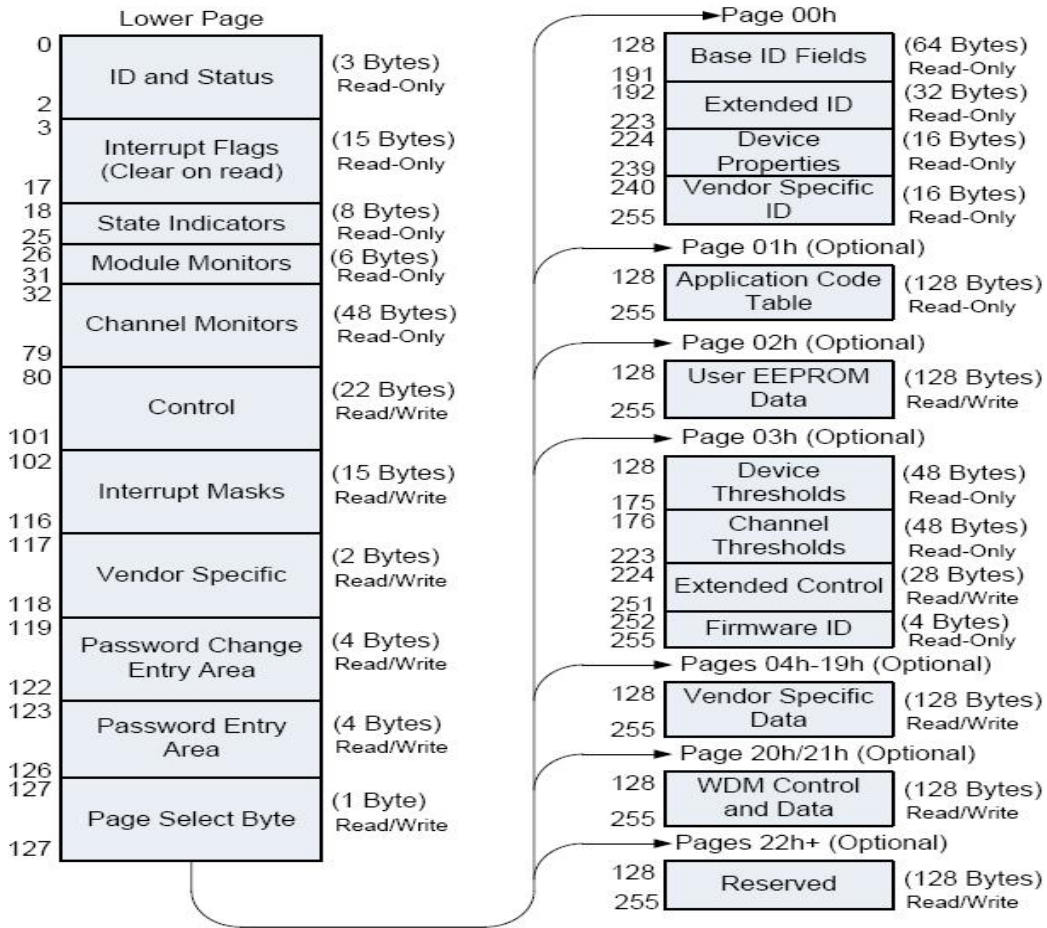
Lower Page

0 ID and Status (3 Bytes) Read-Only
2
3 Interrupt Flags (Clear on read) (15 Bytes) Read-Only
17
18 State Indicators (8 Bytes) Read-Only
25
26 Module Monitors (6 Bytes) Read-Only
31
32 Channel Monitors (48 Bytes) Read-Only
79
80 Control (22 Bytes) Read/Write
101
102 Interrupt Masks (15 Bytes) Read/Write
116
117 Vendor Specific (2 Bytes) Read/Write
118
119 Password Change Entry Area (4 Bytes) Read/Write
122
123 Password Entry Area (4 Bytes) Read/Write
126
127 Page Select Byte (1 Byte) Read/Write
127

Page 00h
128 Base ID Fields (64 Bytes) Read-Only
191
192 Extended ID (32 Bytes) Read-Only
223
224 Device Properties (16 Bytes) Read-Only
239
240 Vendor Specific ID (16 Bytes) Read-Only
255

Page 01h (Optional)
128 Application Code Table (128 Bytes) Read-Only
255

Page 02h (Optional)
128 User EEPROM Data (128 Bytes) Read/Write
255

Page 03h (Optional)
128 Device Thresholds (48 Bytes) Read-Only
175
176 Channel Thresholds (48 Bytes) Read-Only
223
224 Extended Control (28 Bytes) Read/Write
251
252 Firmware ID (4 Bytes) Read-Only
255

Pages 04h-19h (Optional)
128 Vendor Specific Data (128 Bytes) Read/Write
255

Page 20h/21h (Optional)
128 WDM Control and Data (128 Bytes) Read/Write
255

Pages 22h+ (Optional)
128 Reserved (128 Bytes) Read/Write
255